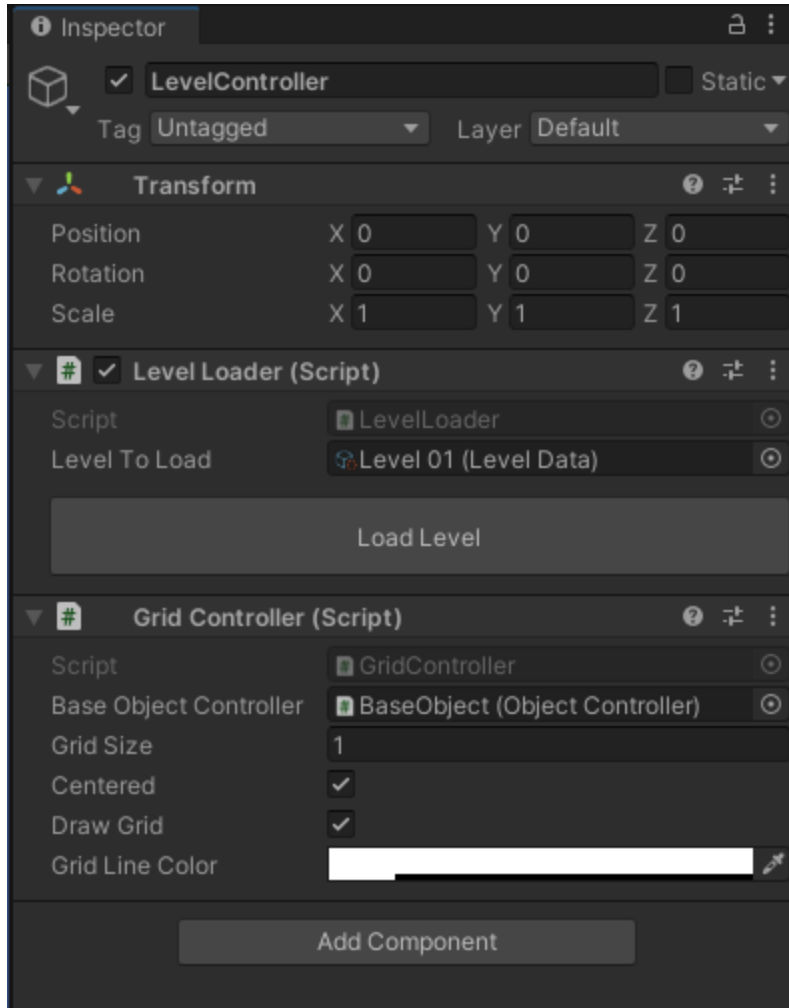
Inspector

LevelController
Static
Tag Untagged
Layer Default

Transform
Position X 0 Y 0 Z 0
Rotation X 0 Y 0 Z 0
Scale X 1 Y 1 Z 1

Level Loader (Script)
Script LevelLoader
Level To Load Level 01 (Level Data)
Load Level

Grid Controller (Script)
Script GridController
Base Object Controller BaseObject (Object Controller)
Grid Size 1
Centered
Draw Grid
Grid Line Color

Add Component